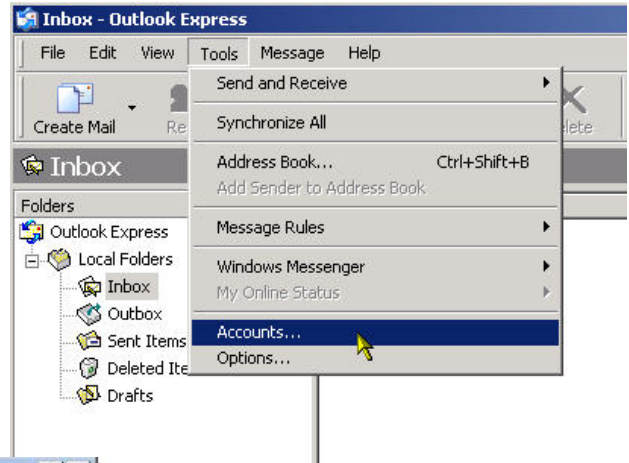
Inbox - Outlook Express

File Edit View Tools Message Help

Create Mail Re

elete

Inbox

Folders

Outlook Express

Local Folders

Inbox

Outbox

Sent Items

Deleted Ite

Drafts

Send and Receive

Synchronize All

Address Book... Ctrl+Shift+B

Add Sender to Address Book

Message Rules

Windows Messenger

My Online Status

Accounts...

Options...